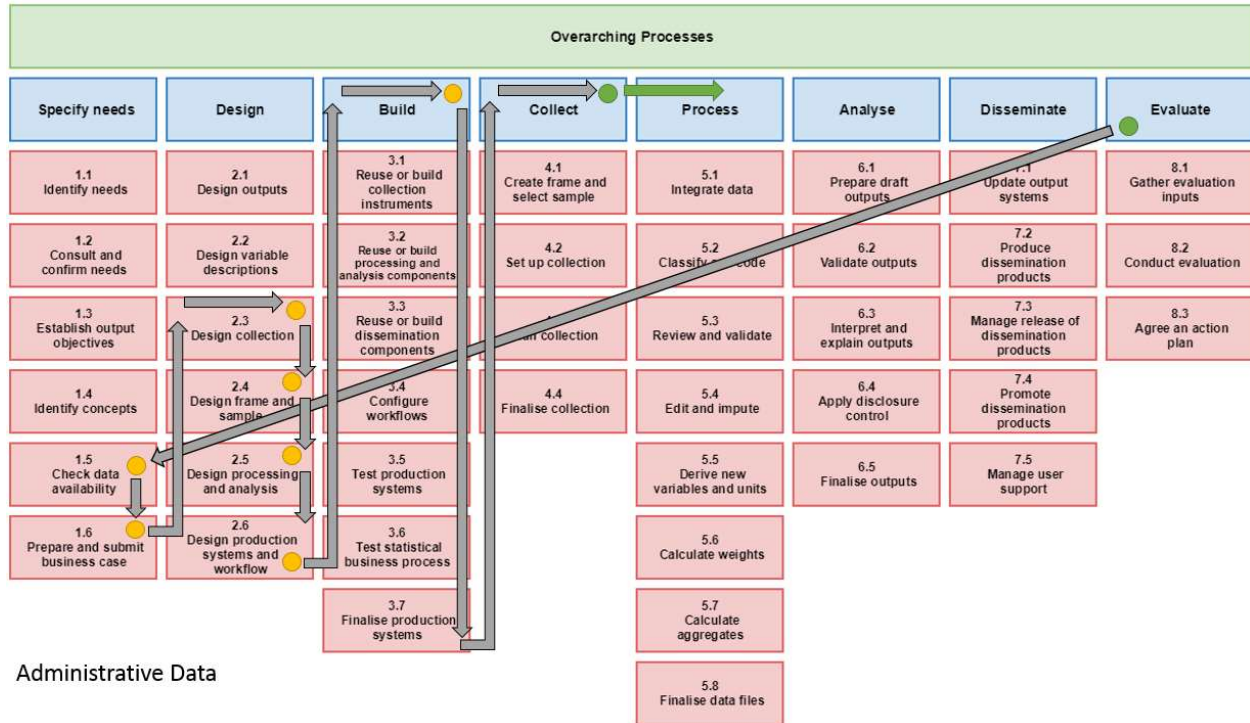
Overarching Processes

Specify needs

Design

Build

Collect

Process

Analyse

Disseminate

Evaluate

1.1
Identify needs

1.2
Consult and confirm needs

1.3
Establish output objectives

1.4
Identify concepts

1.5
Check data availability

1.6
Prepare and submit business case

2.1
Design outputs

2.2
Design variable descriptions

2.3
Design collection

2.4
Design frame and sample

2.5
Design processing and analysis

2.6
Design production systems and workflow

3.1
Reuse or build collection instruments

3.2
Reuse or build processing and analysis components

3.3
Reuse or build dissemination components

3.4
Configure workflows

3.5
Test production systems

3.6
Test statistical business process

3.7
Finalise production systems

4.1
Create frame and select sample

4.2
Set up collection

4.3
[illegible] collection

4.4
Finalise collection

5.1
Integrate data

5.2
Classify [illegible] code

5.3
Review and validate

5.4
Edit and impute

5.5
Derive new variables and units

5.6
Calculate weights

5.7
Calculate aggregates

5.8
Finalise data files

6.1
Prepare draft outputs

6.2
Validate outputs

6.3
Interpret and explain outputs

6.4
Apply disclosure control

6.5
Finalise outputs

7.1
Update output systems

7.2
Produce dissemination products

7.3
Manage release of dissemination products

7.4
Promote dissemination products

7.5
Manage user support

8.1
Gather evaluation inputs

8.2
Conduct evaluation

8.3
Agree an action plan

Administrative Data